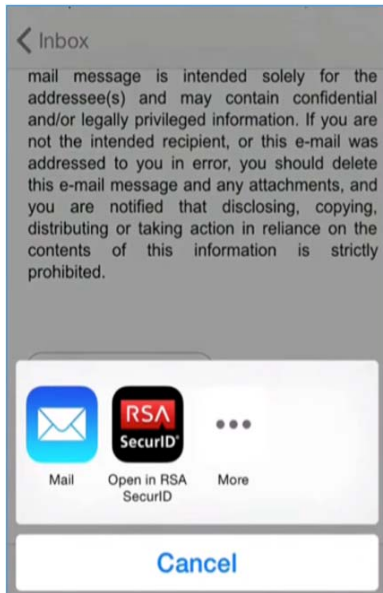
Inbox

mail message is intended solely for the addressee(s) and may contain confidential and/or legally privileged information. If you are not the intended recipient, or this e-mail was addressed to you in error, you should delete this e-mail message and any attachments, and you are notified that disclosing, copying, distributing or taking action in reliance on the contents of this information is strictly prohibited.

RSA
SecurID

Mail

Open in RSA SecurID

More

Cancel